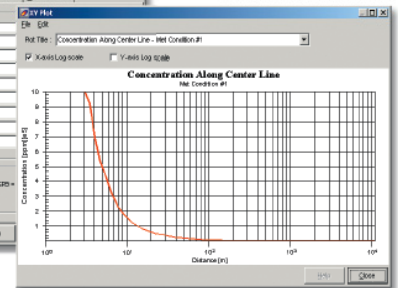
XY Plot
File Edit
Plot Title: Concentration Along Center Line - Met Condition #1
X-axis Log scale
Y-axis Log scale
Concentration Along Center Line
Met Condition #1
10
9
8
7
6
5
4
3
2
1
0
Concentration [ppm(v)]
$10^0$
$10^1$
$10^2$
$10^3$
$10^4$
Distance [m]
Help
Close